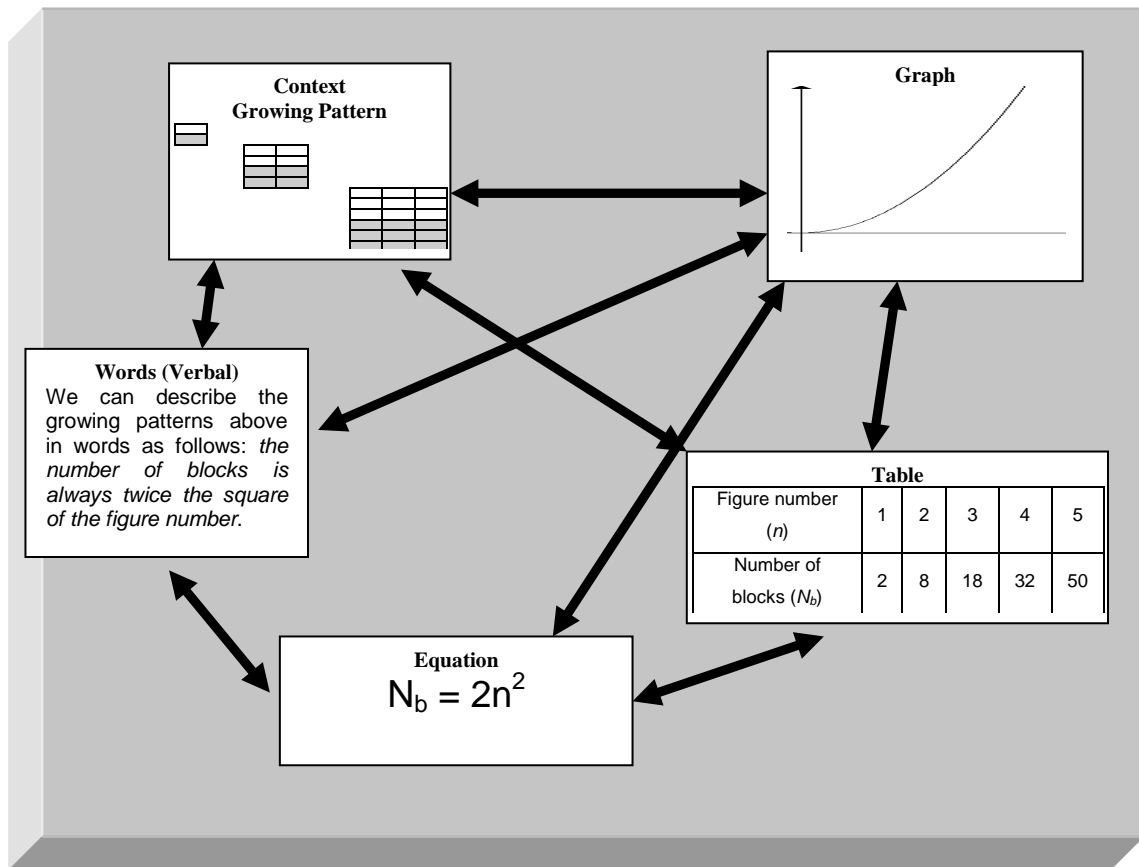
Context
Growing Pattern

Graph

Words (Verbal)
We can describe the growing patterns above in words as follows: *the number of blocks is always twice the square of the figure number*.

Table

| Figure number ($n$) | 1 | 2 | 3 | 4 | 5 |
|---|---|---|---|---|---|
| Number of blocks ($N_b$) | 2 | 8 | 18 | 32 | 50 |

Equation
$N_b = 2n^2$